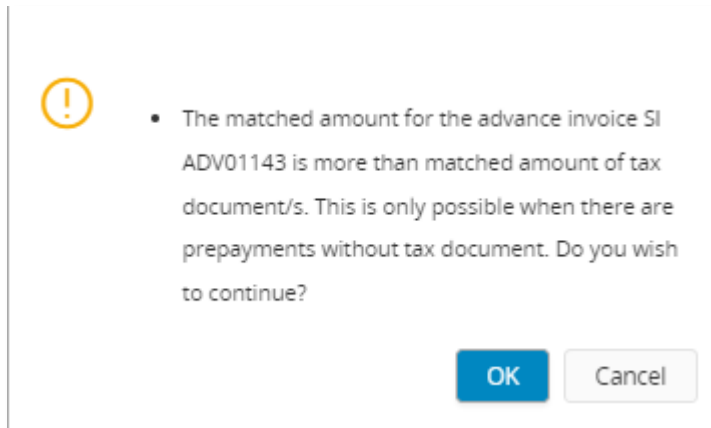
!

• The matched amount for the advance invoice SI ADV01143 is more than matched amount of tax document/s. This is only possible when there are prepayments without tax document. Do you wish to continue?

OK Cancel